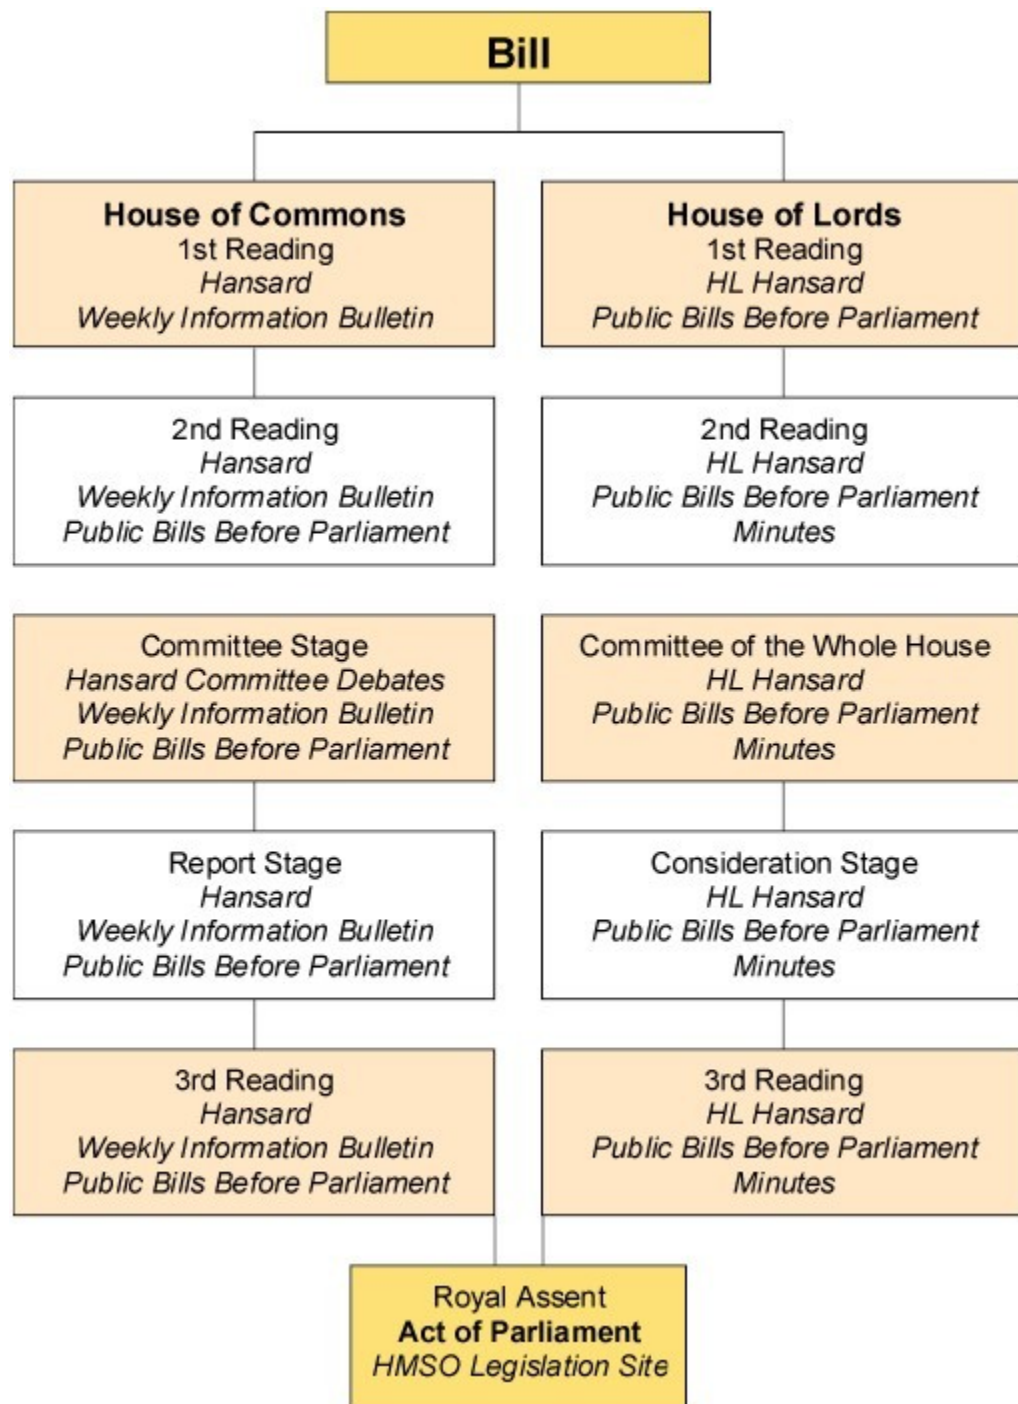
**Bill**

**House of Commons**
1st Reading
*Hansard*
*Weekly Information Bulletin*

2nd Reading
*Hansard*
*Weekly Information Bulletin*
*Public Bills Before Parliament*

Committee Stage
*Hansard Committee Debates*
*Weekly Information Bulletin*
*Public Bills Before Parliament*

Report Stage
*Hansard*
*Weekly Information Bulletin*
*Public Bills Before Parliament*

3rd Reading
*Hansard*
*Weekly Information Bulletin*
*Public Bills Before Parliament*

**House of Lords**
1st Reading
*HL Hansard*
*Public Bills Before Parliament*

2nd Reading
*HL Hansard*
*Public Bills Before Parliament*
*Minutes*

Committee of the Whole House
*HL Hansard*
*Public Bills Before Parliament*
*Minutes*

Consideration Stage
*HL Hansard*
*Public Bills Before Parliament*
*Minutes*

3rd Reading
*HL Hansard*
*Public Bills Before Parliament*
*Minutes*

Royal Assent
**Act of Parliament**
*HMSO Legislation Site*